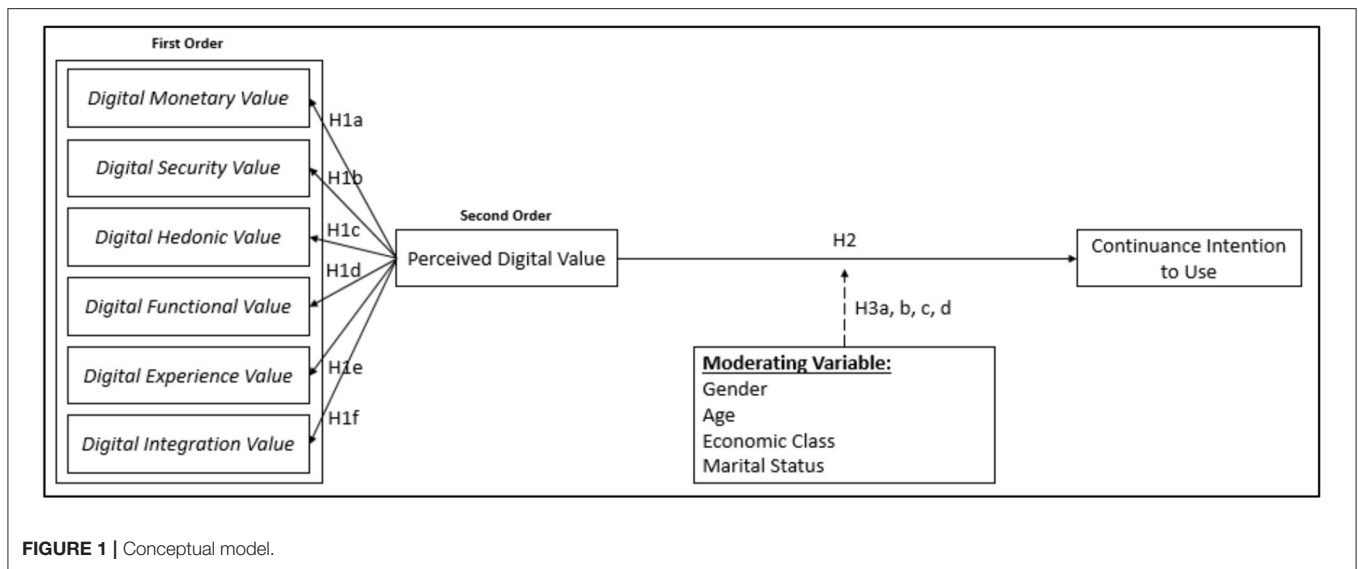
First Order

Digital Monetary Value

Digital Security Value

Digital Hedonic Value

Digital Functional Value

Digital Experience Value

Digital Integration Value

H1a

H1b

H1c

H1d

H1e

H1f

Second Order

Perceived Digital Value

H2

Continuance Intention to Use

H3a, b, c, d

Moderating Variable:
Gender
Age
Economic Class
Marital Status

FIGURE 1 | Conceptual model.